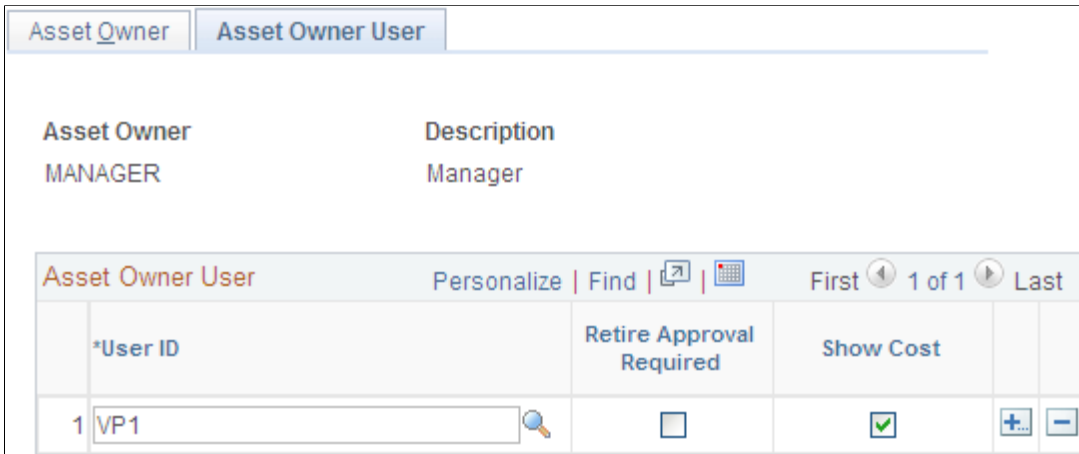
Asset Owner | Asset Owner User

Asset Owner
MANAGER

Description
Manager

Asset Owner User | Personalize | Find | | First 1 of 1 Last

| | *User ID | Retire Approval Required | Show Cost |
|---|---|---|---|
| 1 | VP1 | | |